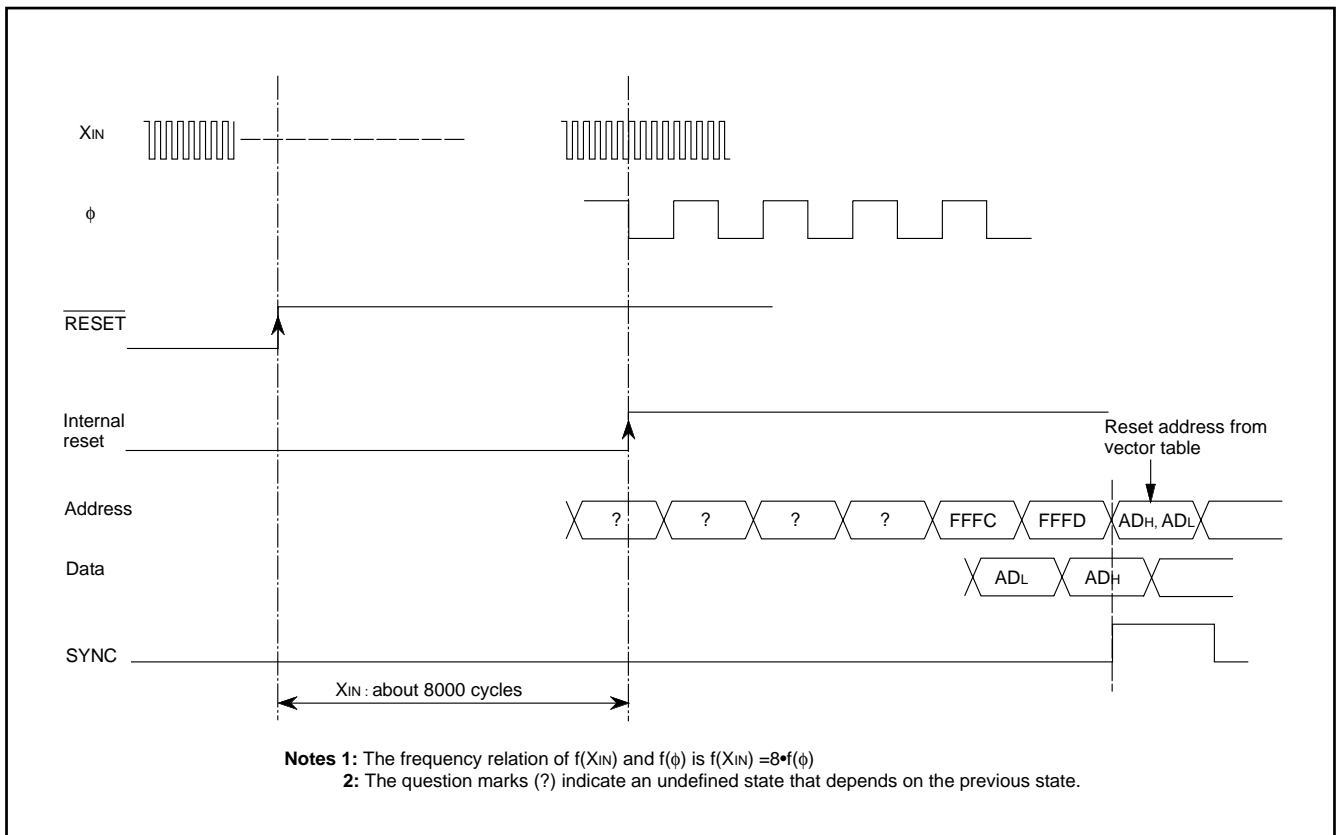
$X_{IN}$

$\phi$

$\overline{RESET}$

Internal reset

Reset address from vector table

Address

? ? ? ? FFFC FFFD $AD_H$, $AD_L$

Data

$AD_L$ $AD_H$

SYNC

$X_{IN}$ : about 8000 cycles

**Notes 1:** The frequency relation of f($X_{IN}$) and f($\phi$) is f($X_{IN}$) =8•f($\phi$)
**2:** The question marks (?) indicate an undefined state that depends on the previous state.